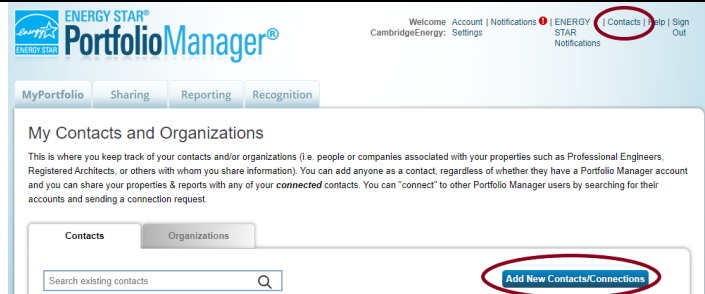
energy
ENERGY STAR

ENERGY STAR®
PortfolioManager®

Welcome CambridgeEnergy: Account | Notifications ! | ENERGY STAR Notifications Settings | Contacts | Help | Sign Out

MyPortfolio Sharing Reporting Recognition

My Contacts and Organizations

This is where you keep track of your contacts and/or organizations (i.e. people or companies associated with your properties such as Professional Engineers, Registered Architects, or others with whom you share information). You can add anyone as a contact, regardless of whether they have a Portfolio Manager account and you can share your properties & reports with any of your ***connected*** contacts. You can "connect" to other Portfolio Manager users by searching for their accounts and sending a connection request.

Contacts Organizations

Search existing contacts

Add New Contacts/Connections